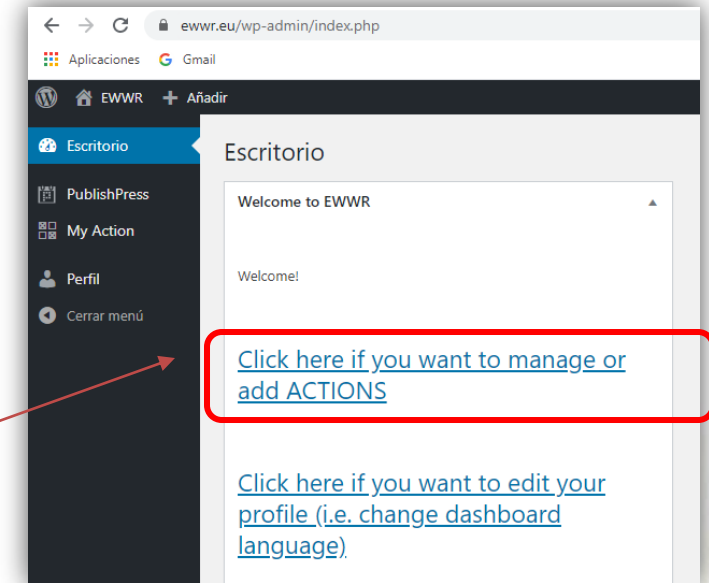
ewwr.eu/wp-admin/index.php

Aplicaciones Gmail

EWWR + Añadir

Escritorio

PublishPress

My Action

Perfil

Cerrar menú

Escritorio

Welcome to EWWR

Welcome!

Click here if you want to manage or add ACTIONS

Click here if you want to edit your profile (i.e. change dashboard language)